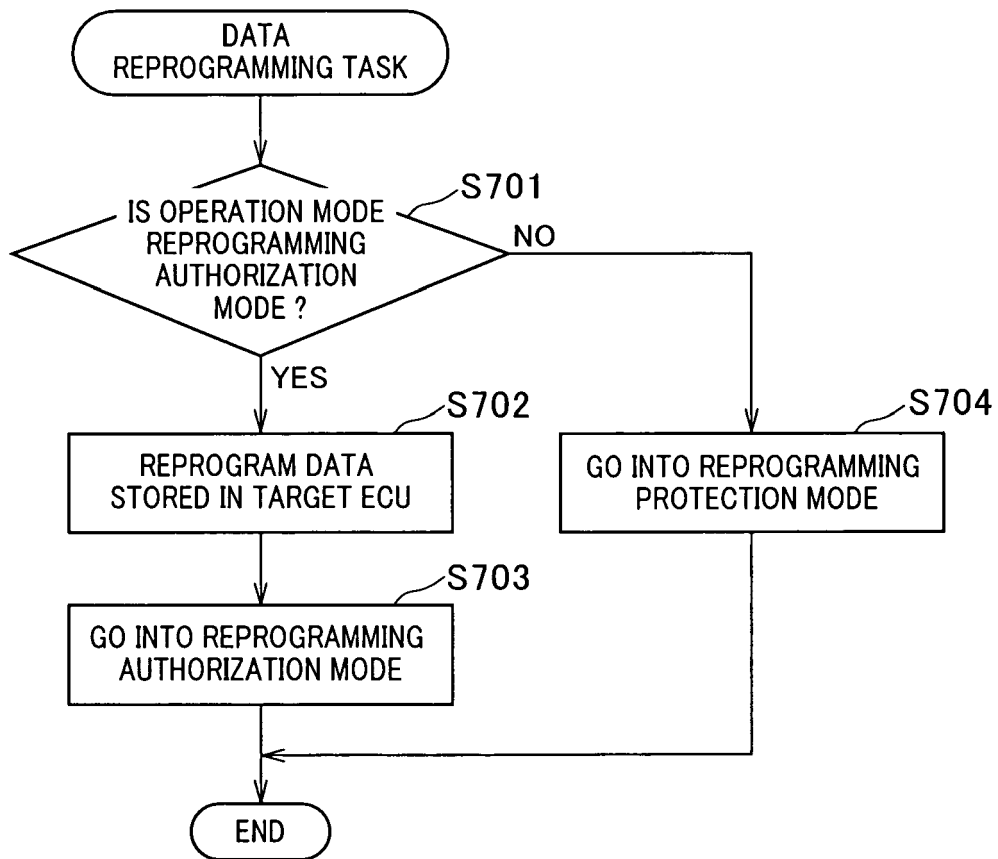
DATA
REPROGRAMMING TASK

S701

IS OPERATION MODE REPROGRAMMING AUTHORIZATION MODE ?

NO

YES

S702

REPROGRAM DATA STORED IN TARGET ECU

S703

GO INTO REPROGRAMMING AUTHORIZATION MODE

S704

GO INTO REPROGRAMMING PROTECTION MODE

END